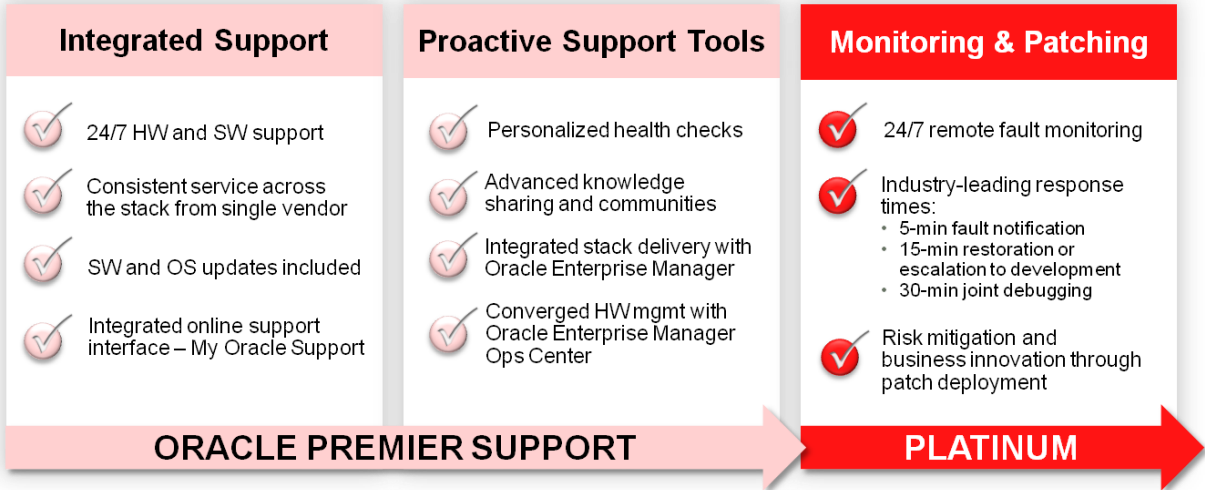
Integrated Support

24/7 HW and SW support

Consistent service across the stack from single vendor

SW and OS updates included

Integrated online support interface – My Oracle Support

Proactive Support Tools

Personalized health checks

Advanced knowledge sharing and communities

Integrated stack delivery with Oracle Enterprise Manager

Converged HW mgmt with Oracle Enterprise Manager Ops Center

Monitoring & Patching

24/7 remote fault monitoring

Industry-leading response times:
- 5-min fault notification
- 15-min restoration or escalation to development
- 30-min joint debugging

Risk mitigation and business innovation through patch deployment

ORACLE PREMIER SUPPORT

PLATINUM